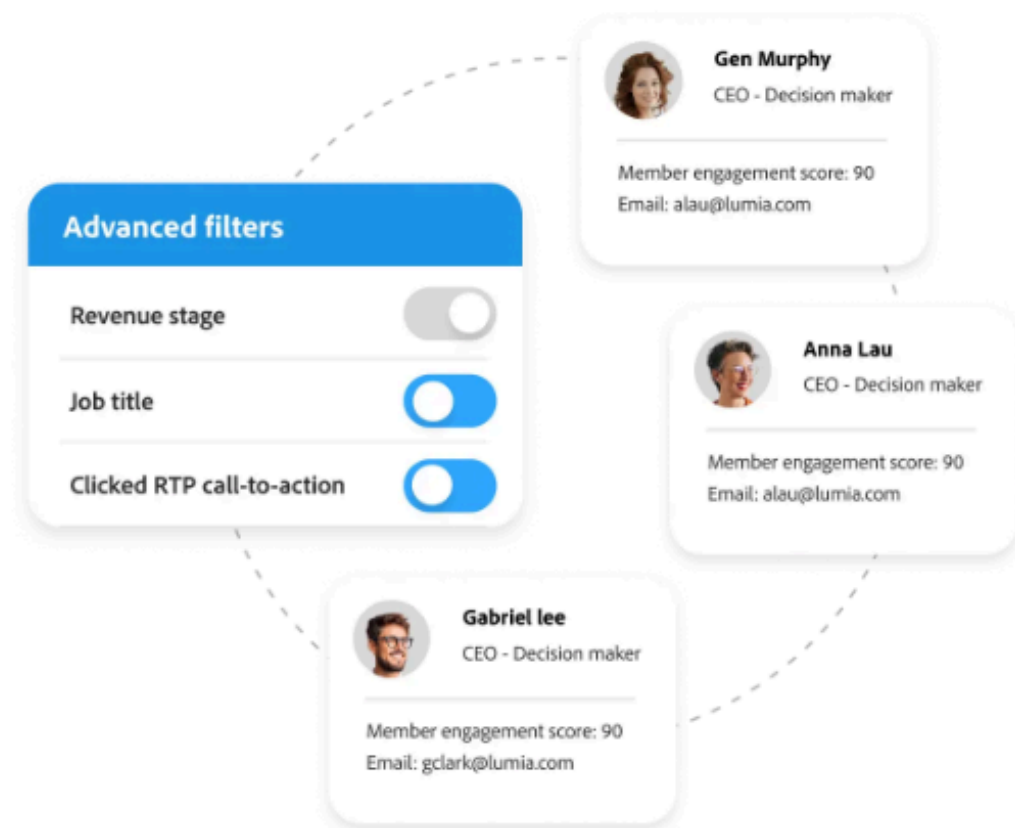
Gen Murphy
CEO - Decision maker

Member engagement score: 90
Email: alau@lumia.com

Advanced filters

Revenue stage

Job title

Clicked RTP call-to-action

Anna Lau
CEO - Decision maker

Member engagement score: 90
Email: alau@lumia.com

Gabriel lee
CEO - Decision maker

Member engagement score: 90
Email: gclark@lumia.com